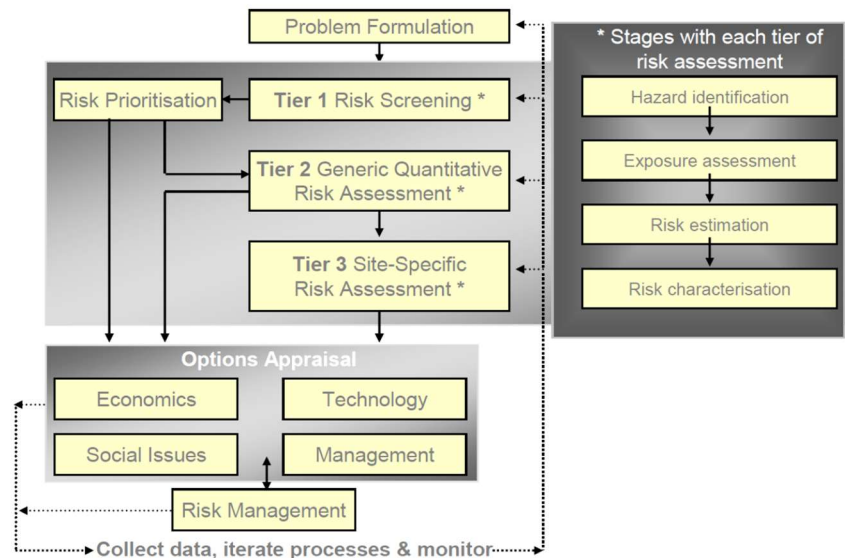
Problem Formulation

Risk Prioritisation

Tier 1 Risk Screening *

Tier 2 Generic Quantitative Risk Assessment *

Tier 3 Site-Specific Risk Assessment *

* Stages with each tier of risk assessment

Hazard identification

Exposure assessment

Risk estimation

Risk characterisation

Options Appraisal

Economics

Technology

Social Issues

Management

Risk Management

Collect data, iterate processes & monitor